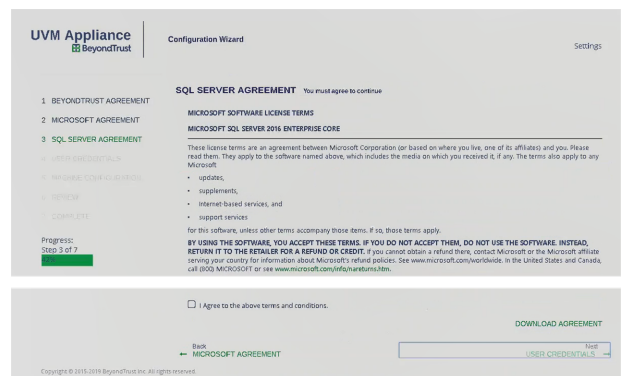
UVM Appliance
BeyondTrust

Configuration Wizard

Settings

1 BEYONDTRUST AGREEMENT

2 MICROSOFT AGREEMENT

3 SQL SERVER AGREEMENT

4 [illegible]

5 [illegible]

6 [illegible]

7 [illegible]

Progress:
Step 3 of 7
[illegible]

SQL SERVER AGREEMENT You must agree to continue

MICROSOFT SOFTWARE LICENSE TERMS

MICROSOFT SQL SERVER 2016 ENTERPRISE CORE

These license terms are an agreement between Microsoft Corporation (or based on where you live, one of its affiliates) and you. Please read them. They apply to the software named above, which includes the media on which you received it, if any. The terms also apply to any Microsoft

• updates,

• supplements,

• Internet-based services, and

• support services

for this software, unless other terms accompany those items. If so, those terms apply.

BY USING THE SOFTWARE, YOU ACCEPT THESE TERMS. IF YOU DO NOT ACCEPT THEM, DO NOT USE THE SOFTWARE. INSTEAD, RETURN IT TO THE RETAILER FOR A REFUND OR CREDIT. If you cannot obtain a refund there, contact Microsoft or the Microsoft affiliate serving your country for information about Microsoft's refund policies. See www.microsoft.com/worldwide. In the United States and Canada, call (800) MICROSOFT or see www.microsoft.com/info/nareturns.htm.

I Agree to the above terms and conditions.

DOWNLOAD AGREEMENT

Back
← MICROSOFT AGREEMENT

Next
USER CREDENTIALS →

Copyright © 2015-2019 BeyondTrust Inc. All rights reserved.